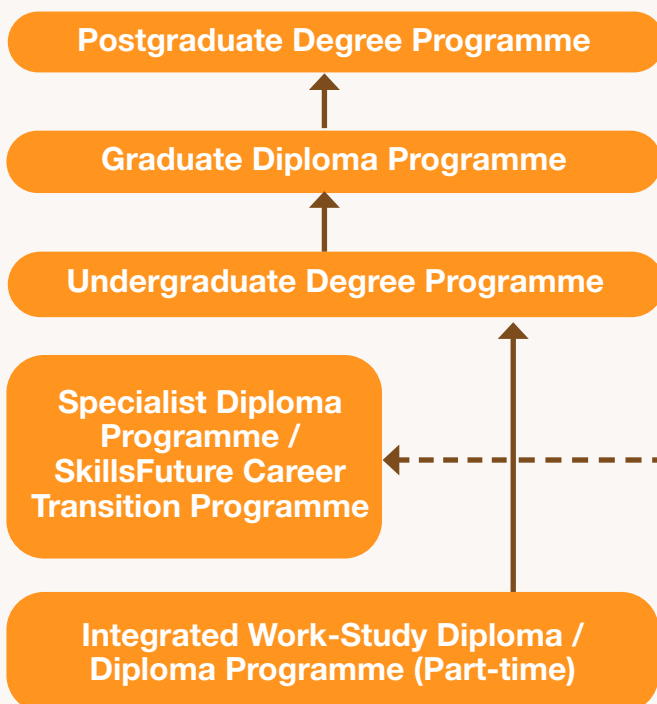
Postgraduate Degree Programme

Graduate Diploma Programme

Undergraduate Degree Programme

Specialist Diploma Programme / SkillsFuture Career Transition Programme

Integrated Work-Study Diploma / Diploma Programme (Part-time)